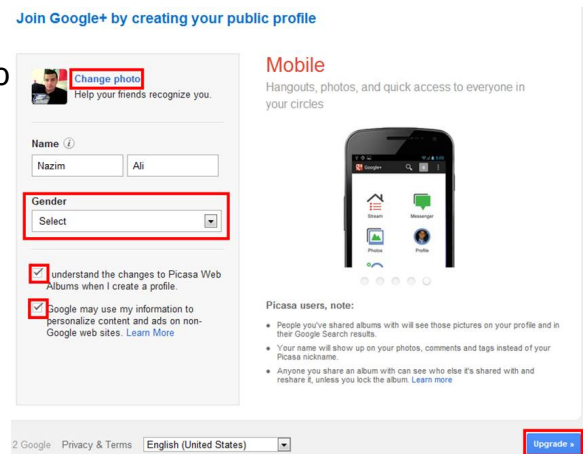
Join Google+ by creating your public profile

Change photo
Help your friends recognize you.

Name
Nazim
Ali

Gender
Select

I understand the changes to Picasa Web Albums when I create a profile.

Google may use my information to personalize content and ads on non-Google web sites. Learn More

Mobile
Hangouts, photos, and quick access to everyone in your circles

Google+
Stream
Messenger
Photos
Profile

Picasa users, note:

• People you've shared albums with will see those pictures on your profile and in their Google Search results.
• Your name will show up on your photos, comments and tags instead of your Picasa nickname.
• Anyone you share an album with can see who else it's shared with and reshare it, unless you lock the album. Learn more

2 Google Privacy & Terms English (United States)

Upgrade »